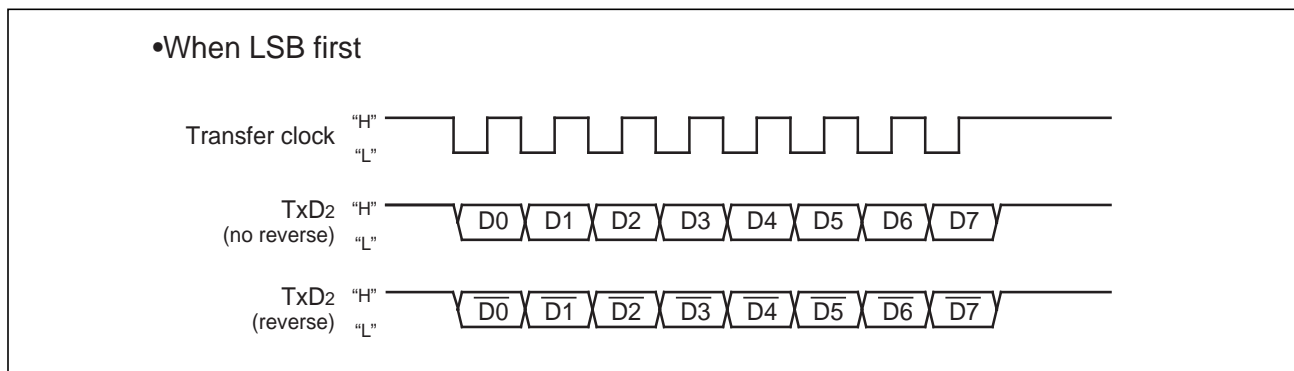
•When LSB first

Transfer clock “H” “L”

TxD2 (no reverse) “H” “L” D0 D1 D2 D3 D4 D5 D6 D7

TxD2 (reverse) “H” “L” $\overline{D0}$ $\overline{D1}$ $\overline{D2}$ $\overline{D3}$ $\overline{D4}$ $\overline{D5}$ $\overline{D6}$ $\overline{D7}$